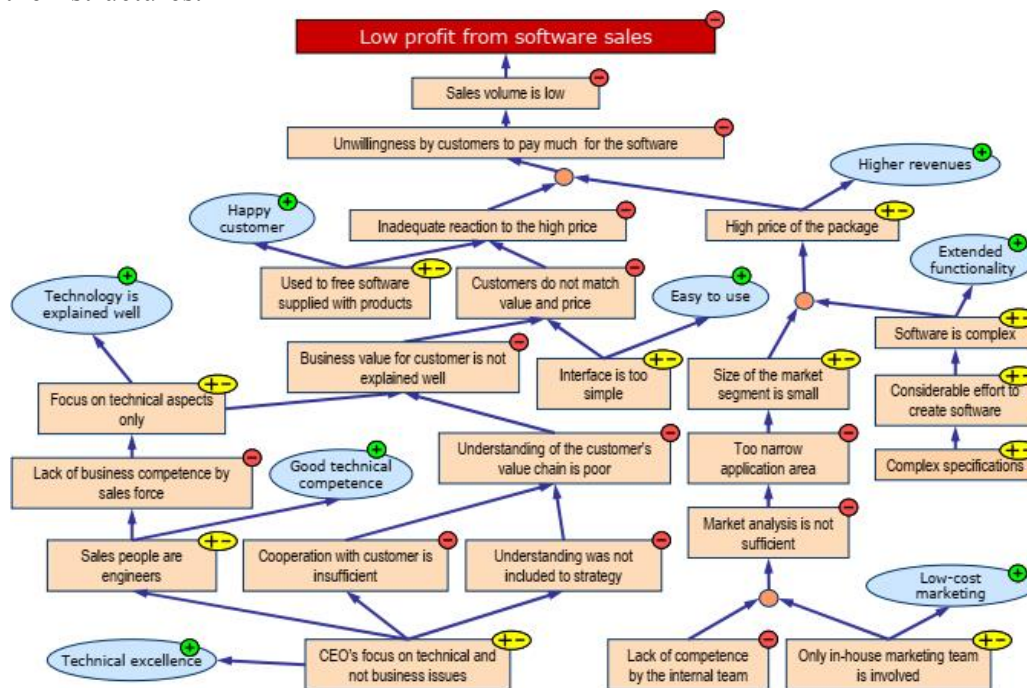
Low profit from software sales

Sales volume is low

Unwillingness by customers to pay much for the software

Higher revenues

Happy customer

Inadequate reaction to the high price

High price of the package

Extended functionality

Used to free software supplied with products

Customers do not match value and price

Technology is explained well

Easy to use

Software is complex

Business value for customer is not explained well

Interface is too simple

Size of the market segment is small

Considerable effort to create software

Focus on technical aspects only

Understanding of the customer's value chain is poor

Too narrow application area

Complex specifications

Lack of business competence by sales force

Good technical competence

Market analysis is not sufficient

Sales people are engineers

Cooperation with customer is insufficient

Understanding was not included to strategy

Low-cost marketing

Technical excellence

CEO's focus on technical and not business issues

Lack of competence by the internal team

Only in-house marketing team is involved